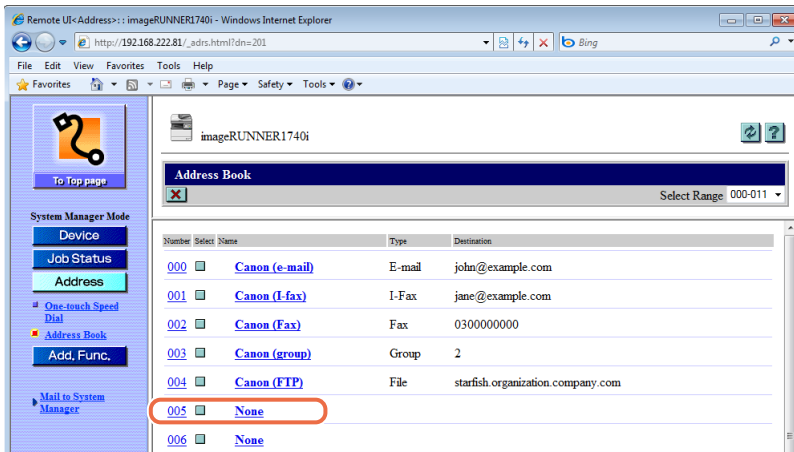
Remote UI<Address>: : imageRUNNER1740i - Windows Internet Explorer

http://192.168.222.81/_adrs.html?dn=201

Bing

File Edit View Favorites Tools Help

Favorites

Page ▾ Safety ▾ Tools ▾

To Top page

System Manager Mode

Device

Job Status

Address

One-touch Speed Dial

Address Book

Add. Func.

Mail to System Manager

imageRUNNER1740i

Address Book

Select Range 000-011

| Number | Select | Name | Type | Destination |
|---|---|---|---|---|
| 000 | | Canon (e-mail) | E-mail | john@example.com |
| 001 | | Canon (I-fax) | I-Fax | jane@example.com |
| 002 | | Canon (Fax) | Fax | 0300000000 |
| 003 | | Canon (group) | Group | 2 |
| 004 | | Canon (FTP) | File | starfish.organization.company.com |
| 005 | | None | | |
| 006 | | None | | |